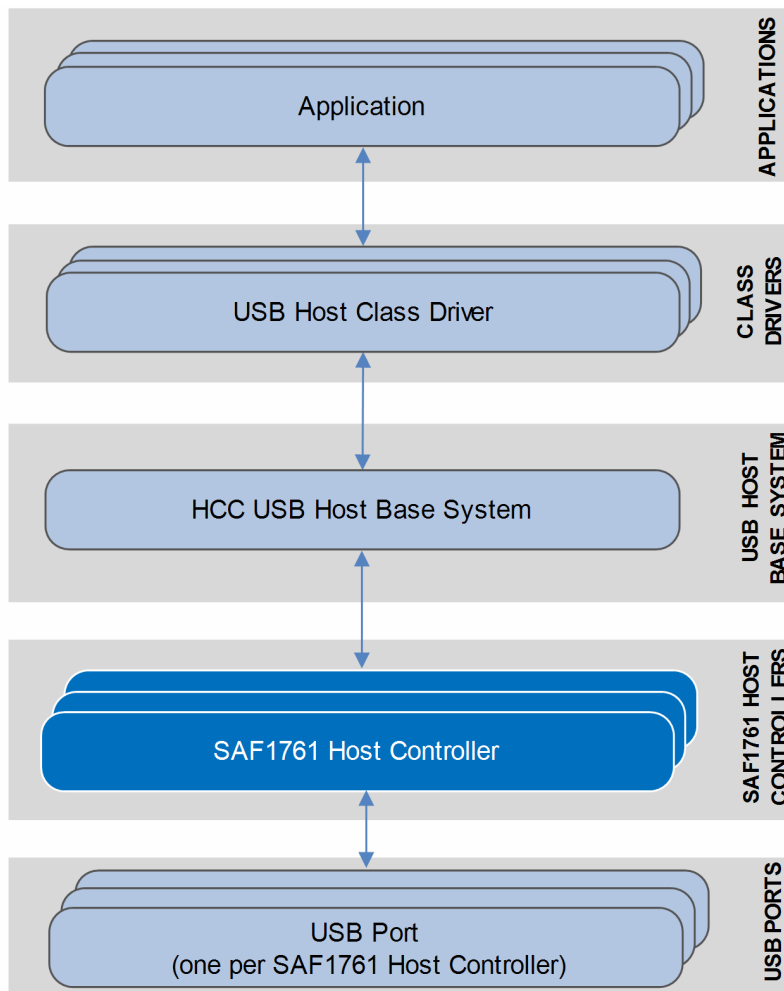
Application

APPLICATIONS

USB Host Class Driver

CLASS DRIVERS

HCC USB Host Base System

USB HOST BASE SYSTEM

SAF1761 Host Controller

SAF1761 HOST CONTROLLERS

USB Port
(one per SAF1761 Host Controller)

USB PORTS